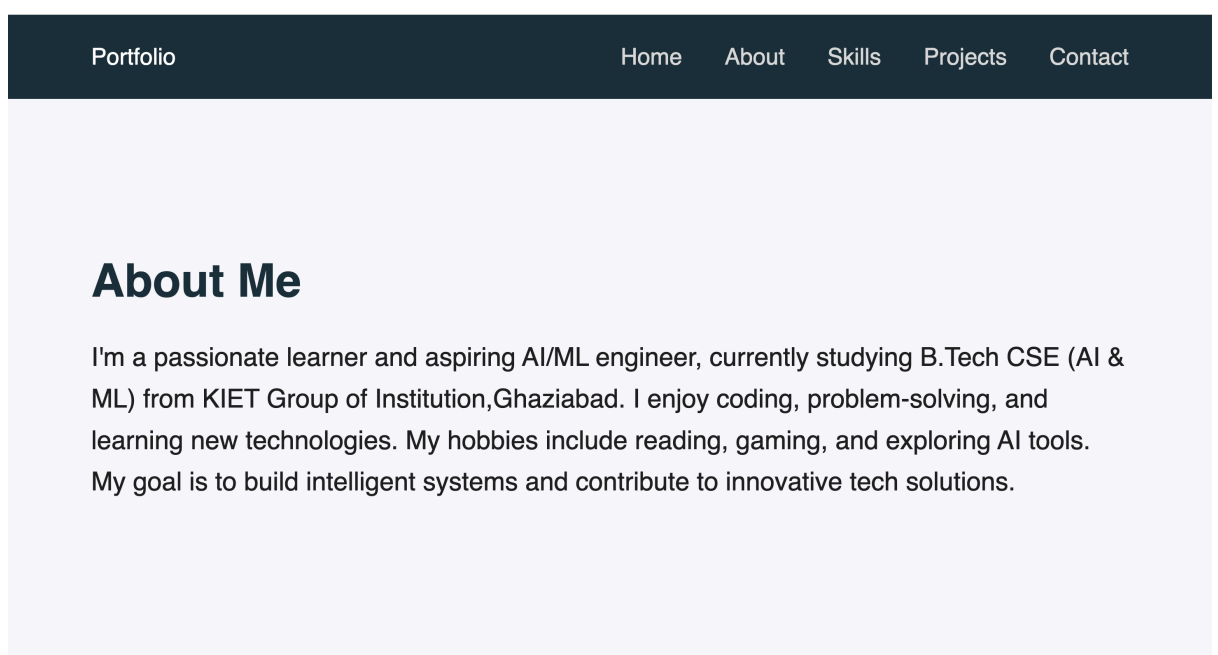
Portfolio

Home About Skills Projects Contact

About Me

I'm a passionate learner and aspiring AI/ML engineer, currently studying B.Tech CSE (AI & ML) from KIET Group of Institution,Ghaziabad. I enjoy coding, problem-solving, and learning new technologies. My hobbies include reading, gaming, and exploring AI tools. My goal is to build intelligent systems and contribute to innovative tech solutions.